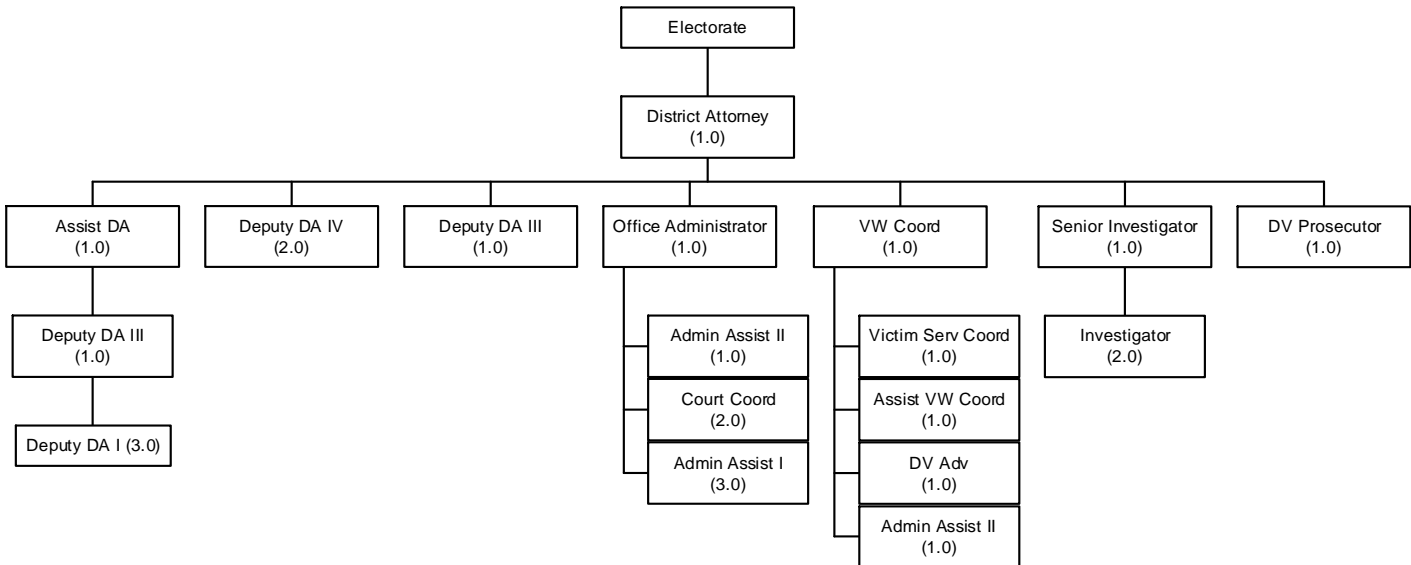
Electorate

District Attorney (1.0)

Assist DA (1.0)

Deputy DA III (1.0)

Deputy DA I (3.0)

Deputy DA IV (2.0)

Deputy DA III (1.0)

Office Administrator (1.0)

Admin Assist II (1.0)

Court Coord (2.0)

Admin Assist I (3.0)

VW Coord (1.0)

Victim Serv Coord (1.0)

Assist VW Coord (1.0)

DV Adv (1.0)

Admin Assist II (1.0)

Senior Investigator (1.0)

Investigator (2.0)

DV Prosecutor (1.0)